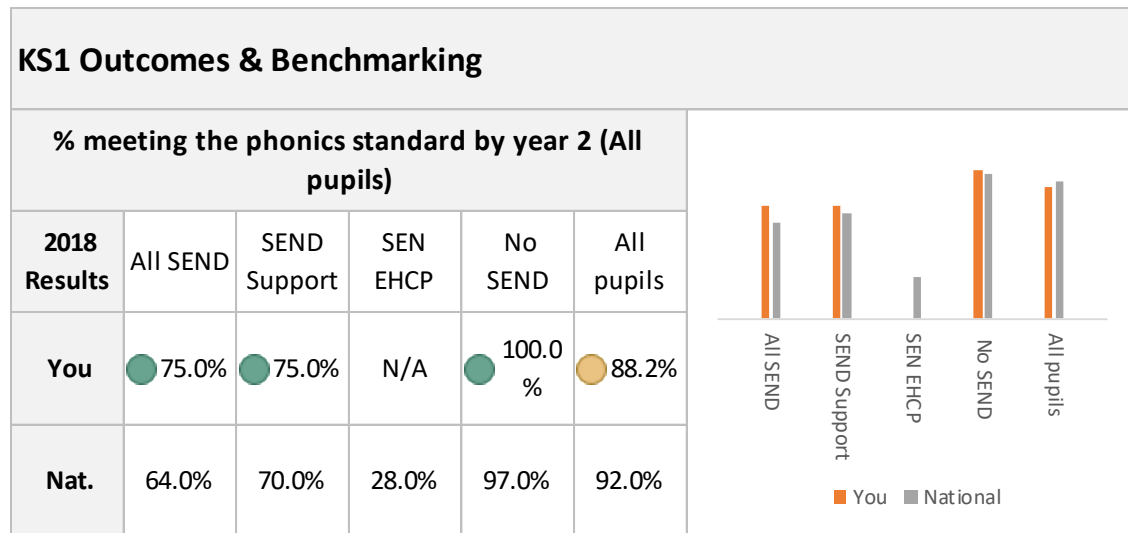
KS1 Outcomes & Benchmarking

% meeting the phonics standard by year 2 (All pupils)

| 2018 Results | All SEND | SEND Support | SEN EHCP | No SEND | All pupils |
|---|---|---|---|---|---|
| You | 75.0% | 75.0% | N/A | 100.0 % | 88.2% |
| Nat. | 64.0% | 70.0% | 28.0% | 97.0% | 92.0% |

All SEND
SEND Support
SEN EHCP
No SEND
All pupils

You National